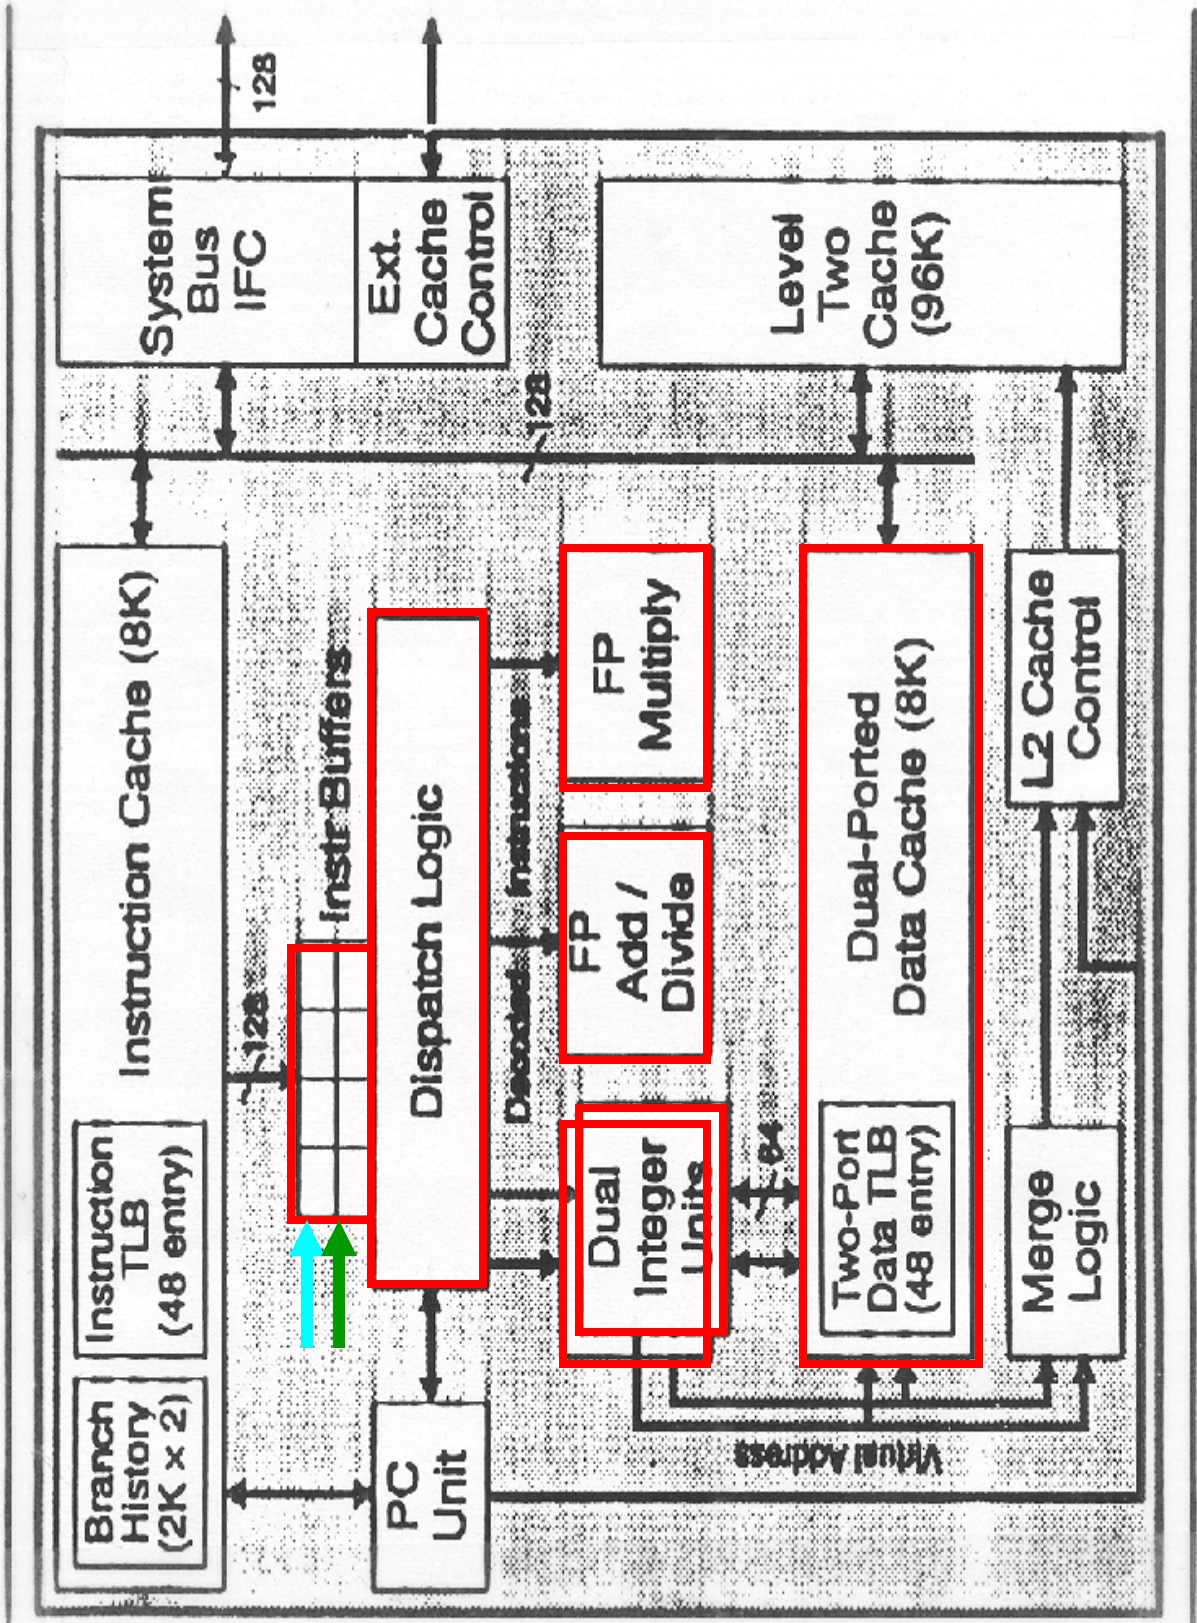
128

System Bus IFC

Ext. Cache Control

Level Two Cache (96K)

128

Instruction Cache (8K)

Instr Buffers

128

Dispatch Logic

Decoded Instructions

FP Multiply

FP Add / Divide

Dual Integer Units

64

Dual-Ported Data Cache (8K)

Two-Port Data TLB (48 entry)

L2 Cache Control

Merge Logic

Instruction TLB (48 entry)

Branch History (2K x 2)

PC Unit

Virtual Address